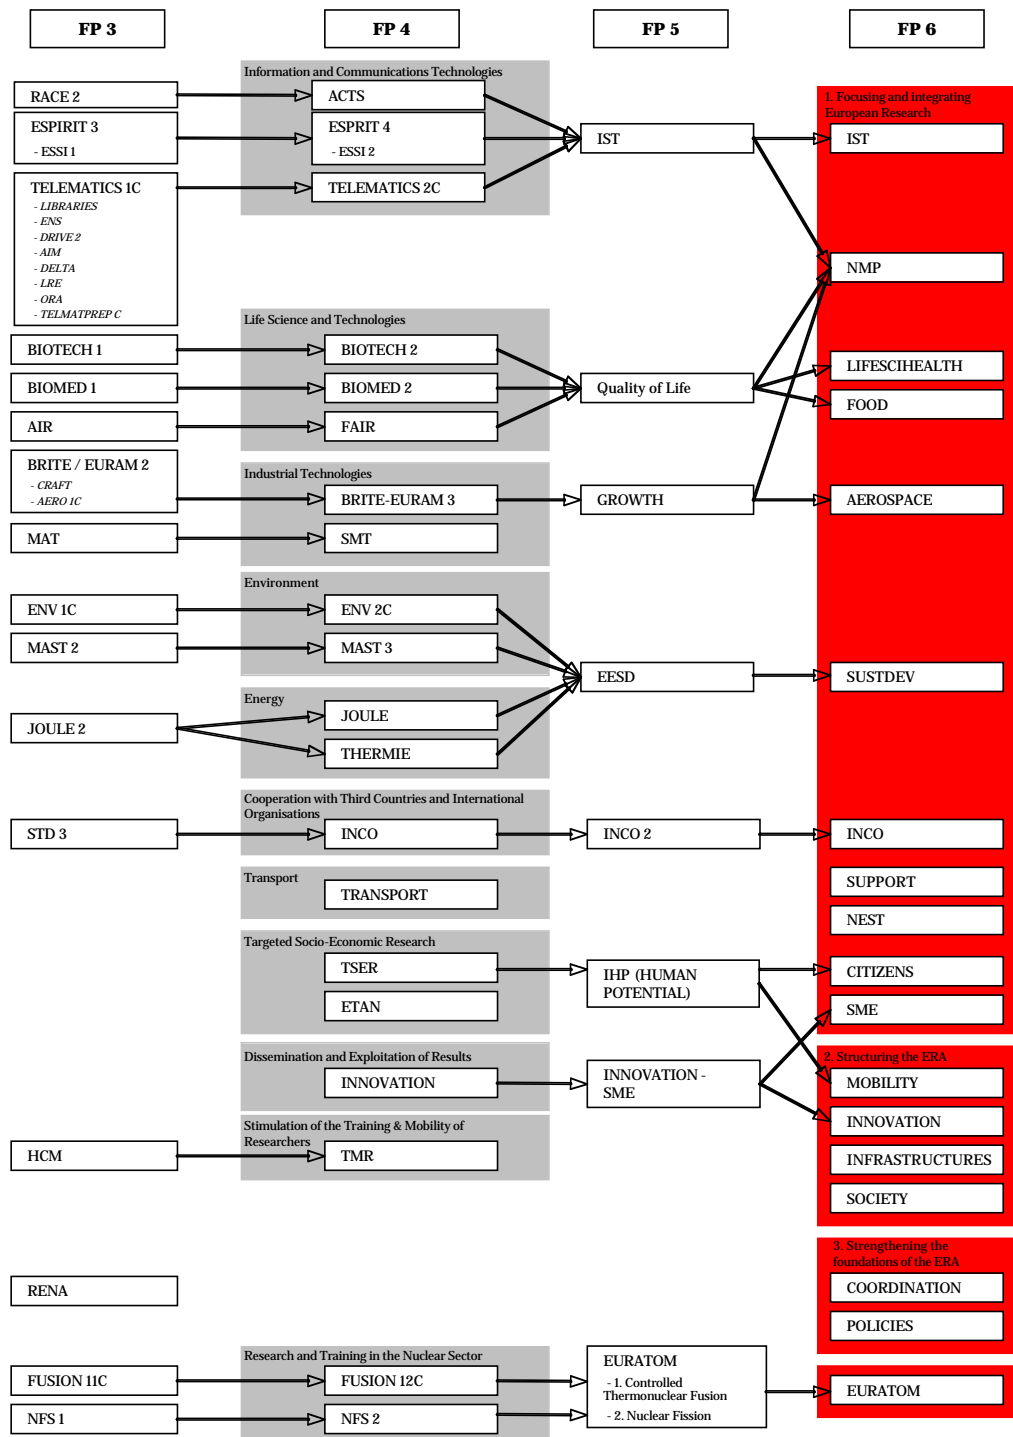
FP 3

FP 4

FP 5

FP 6

Information and Communications Technologies

RACE 2

ACTS

ESPIRIT 3
- ESSI 1

ESPRIT 4
- ESSI 2

IST

1. Focusing and integrating European Research

IST

TELEMATICS 1C
- LIBRARIES
- ENS
- DRIVE 2
- AIM
- DELTA
- LRE
- ORA
- TELMATPREP C

TELEMATICS 2C

NMP

Life Science and Technologies

BIOTECH 1

BIOTECH 2

LIFESCIHEALTH

BIOMED 1

BIOMED 2

Quality of Life

FOOD

AIR

FAIR

BRITE / EURAM 2
- CRAFT
- AERO 1C

Industrial Technologies

BRITE-EURAM 3

GROWTH

AEROSPACE

MAT

SMT

Environment

ENV 1C

ENV 2C

MAST 2

MAST 3

EESD

SUSTDEV

Energy

JOULE 2

JOULE

THERMIE

Cooperation with Third Countries and International Organisations

STD 3

INCO

INCO 2

INCO

Transport

TRANSPORT

SUPPORT

NEST

Targeted Socio-Economic Research

TSER

IHP (HUMAN POTENTIAL)

CITIZENS

ETAN

SME

2. Structuring the ERA

Dissemination and Exploitation of Results

INNOVATION

INNOVATION - SME

MOBILITY

INNOVATION

Stimulation of the Training & Mobility of Researchers

HCM

TMR

INFRASTRUCTURES

SOCIETY

3. Strengthening the foundations of the ERA

RENA

COORDINATION

POLICIES

Research and Training in the Nuclear Sector

FUSION 11C

FUSION 12C

EURATOM
- 1. Controlled Thermonuclear Fusion
- 2. Nuclear Fission

EURATOM

NFS 1

NFS 2